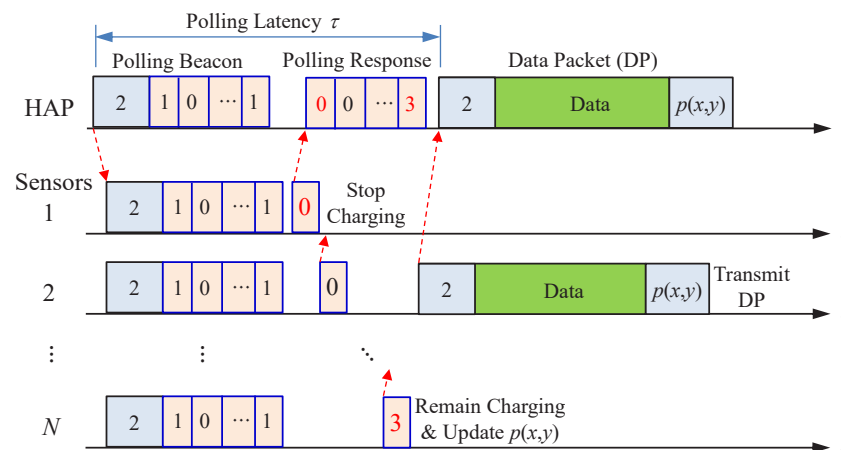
Polling Latency $\tau$

Polling Beacon

Polling Response

Data Packet (DP)

HAP

2 | 1 | 0 | ⋯ | 1

0 | 0 | ⋯ | 3

2 | Data | $p(x,y)$

Sensors

1

2 | 1 | 0 | ⋯ | 1

0

Stop Charging

2

2 | 1 | 0 | ⋯ | 1

0

2 | Data | $p(x,y)$

Transmit DP

⋮

⋮

⋱

$N$

2 | 1 | 0 | ⋯ | 1

3

Remain Charging & Update $p(x,y)$